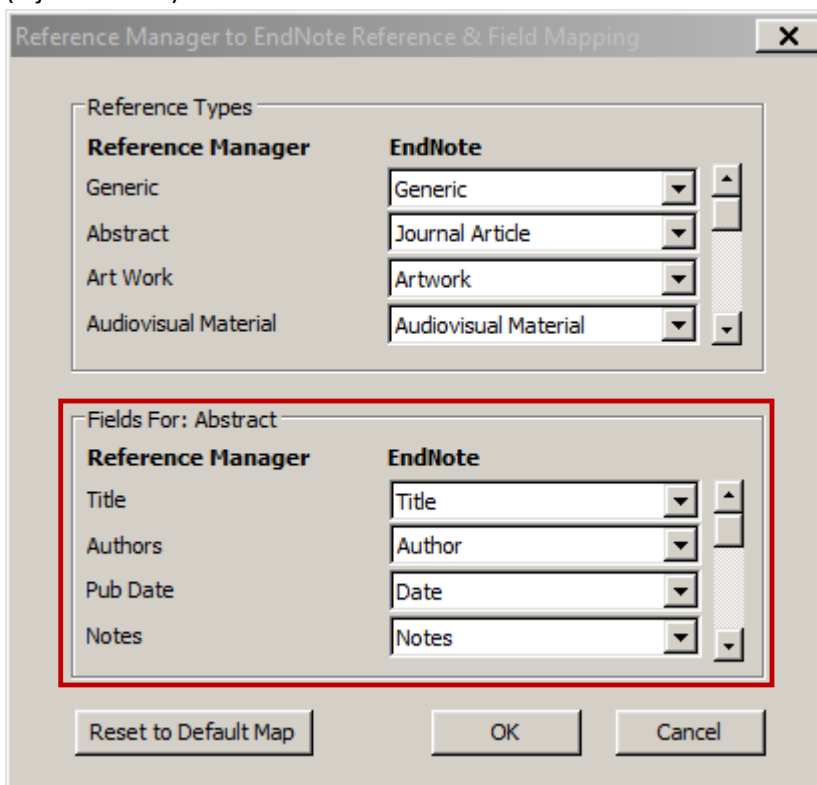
Reference Manager to EndNote Reference & Field Mapping

X

Reference Types

| Reference Manager | EndNote |
|---|---|
| Generic | Generic |
| Abstract | Journal Article |
| Art Work | Artwork |
| Audiovisual Material | Audiovisual Material |

Fields For: Abstract

| Reference Manager | EndNote |
|---|---|
| Title | Title |
| Authors | Author |
| Pub Date | Date |
| Notes | Notes |

Reset to Default Map

OK

Cancel